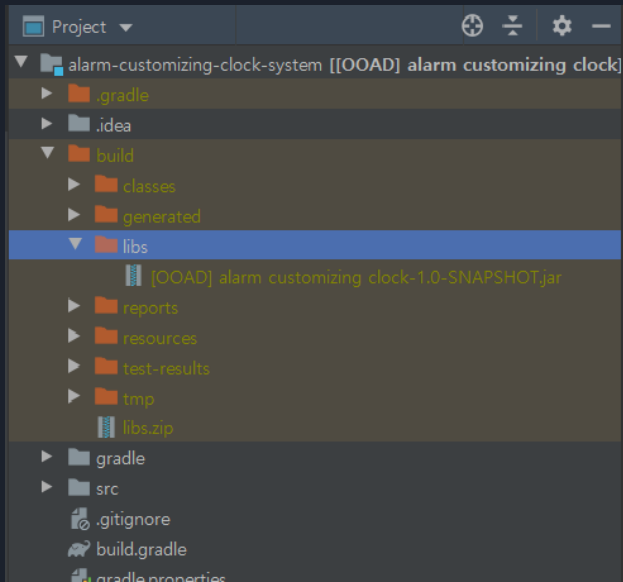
Project ▾

alarm-customizing-clock-system [[OOAD] alarm customizing clock]
.gradle
.idea
build
classes
generated
libs
[OOAD] alarm customizing clock-1.0-SNAPSHOT.jar
reports
resources
test-results
tmp
libs.zip
gradle
src
.gitignore
build.gradle
gradle.properties